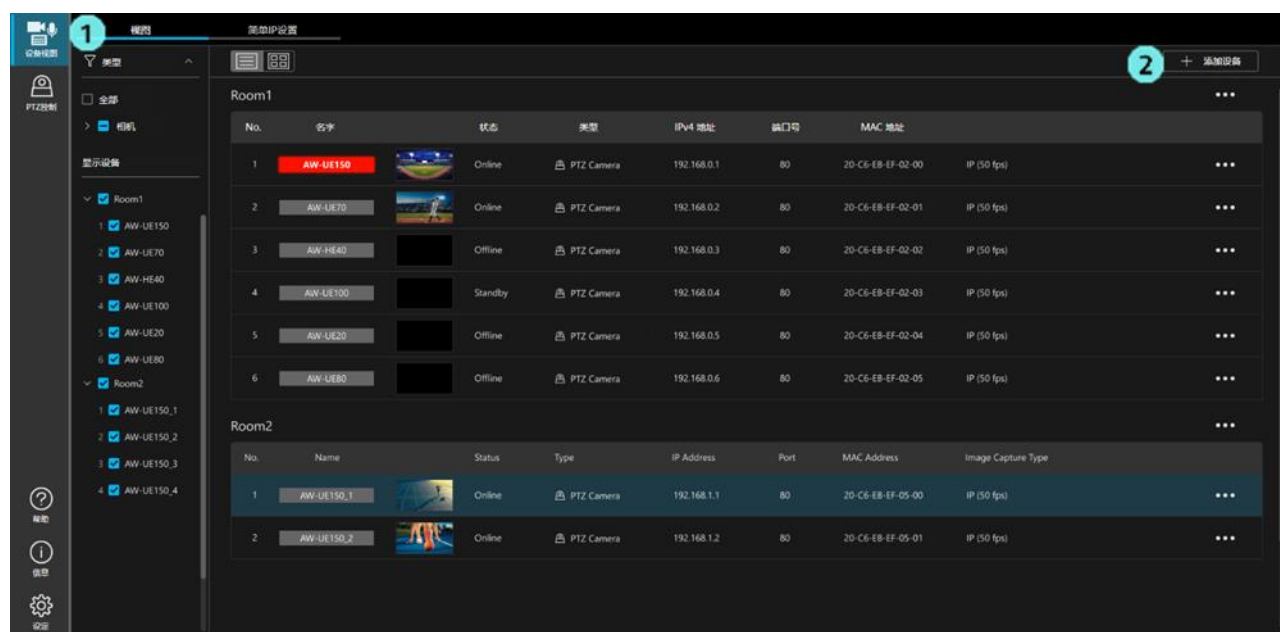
设备视图

PTZ控制

帮助

信息

设定

1 视图 简单IP设置

类型

全部

相机

显示设备

Room1
1 AW-UE150
2 AW-UE70
3 AW-HE40
4 AW-UE100
5 AW-UE20
6 AW-UE80

Room2
1 AW-UE150_1
2 AW-UE150_2
3 AW-UE150_3
4 AW-UE150_4

2 + 添加设备

Room1

| No. | 名字 | | 状态 | 类型 | IPv4 地址 | 端口号 | MAC 地址 | | |
|---|---|---|---|---|---|---|---|---|---|
| 1 | AW-UE150 | | Online | PTZ Camera | 192.168.0.1 | 80 | 20-C6-EB-EF-02-00 | IP (50 fps) | ••• |
| 2 | AW-UE70 | | Online | PTZ Camera | 192.168.0.2 | 80 | 20-C6-EB-EF-02-01 | IP (50 fps) | ••• |
| 3 | AW-HE40 | | Offline | PTZ Camera | 192.168.0.3 | 80 | 20-C6-EB-EF-02-02 | IP (50 fps) | ••• |
| 4 | AW-UE100 | | Standby | PTZ Camera | 192.168.0.4 | 80 | 20-C6-EB-EF-02-03 | IP (50 fps) | ••• |
| 5 | AW-UE20 | | Offline | PTZ Camera | 192.168.0.5 | 80 | 20-C6-EB-EF-02-04 | IP (50 fps) | ••• |
| 6 | AW-UE80 | | Offline | PTZ Camera | 192.168.0.6 | 80 | 20-C6-EB-EF-02-05 | IP (50 fps) | ••• |

Room2

| No. | Name | | Status | Type | IP Address | Port | MAC Address | Image Capture Type | |
|---|---|---|---|---|---|---|---|---|---|
| 1 | AW-UE150_1 | | Online | PTZ Camera | 192.168.1.1 | 80 | 20-C6-EB-EF-05-00 | IP (50 fps) | ••• |
| 2 | AW-UE150_2 | | Online | PTZ Camera | 192.168.1.2 | 80 | 20-C6-EB-EF-05-01 | IP (50 fps) | ••• |